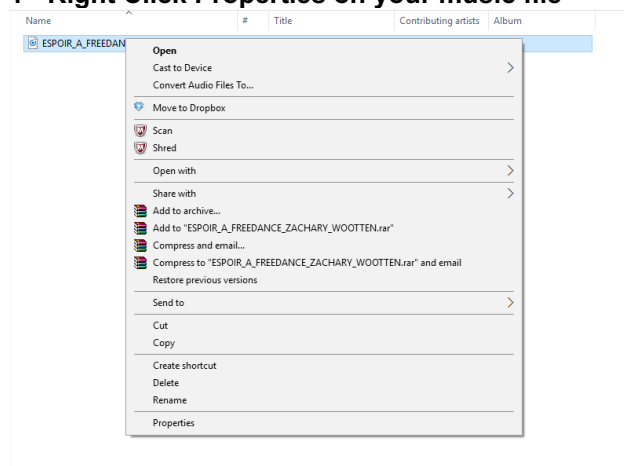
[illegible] Right Click Properties on your music file

Name
#
Title
Contributing artists
Album

ESPOIR_A_FREEDAN

Open
Cast to Device
Convert Audio Files To...
Move to Dropbox
Scan
Shred
Open with
Share with
Add to archive...
Add to "ESPOIR_A_FREEDANCE_ZACHARY_WOOTTEN.rar"
Compress and email...
Compress to "ESPOIR_A_FREEDANCE_ZACHARY_WOOTTEN.rar" and email
Restore previous versions
Send to
Cut
Copy
Create shortcut
Delete
Rename
Properties